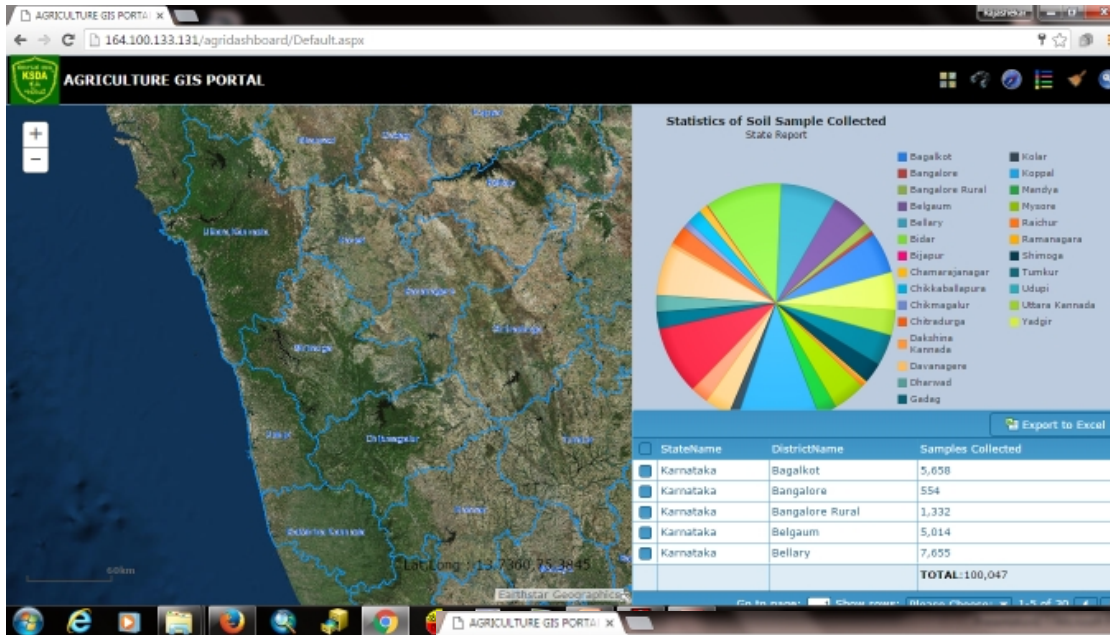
AGRICULTURE GIS PORTAL ×

164.100.133.131/agridashboard/Default.aspx

KSDA

AGRICULTURE GIS PORTAL

+
−

Statistics of Soil Sample Collected
State Report

Bagalkot
Bangalore
Bangalore Rural
Belgaum
Bellary
Bidar
Bijapur
Chamarajanagar
Chikkaballapura
Chikmagalur
Chitradurga
Dakshina Kannada
Davanagere
Dharwad
Gadag
Kolar
Koppal
Mandya
Mysore
Raichur
Ramanagara
Shimoga
Tumkur
Udupi
Uttara Kannada
Yadgir

Export to Excel

| | StateName | DistrictName | Samples Collected |
|---|---|---|---|
| | Karnataka | Bagalkot | 5,658 |
| | Karnataka | Bangalore | 554 |
| | Karnataka | Bangalore Rural | 1,332 |
| | Karnataka | Belgaum | 5,014 |
| | Karnataka | Bellary | 7,655 |
| | | | TOTAL:100,047 |

Go to page: Show rows: Please Choose: 1-5 of 30

Lat Long : 13.7360,75.3845

60km

Earthstar Geographics

AGRICULTURE GIS PORTAL ×